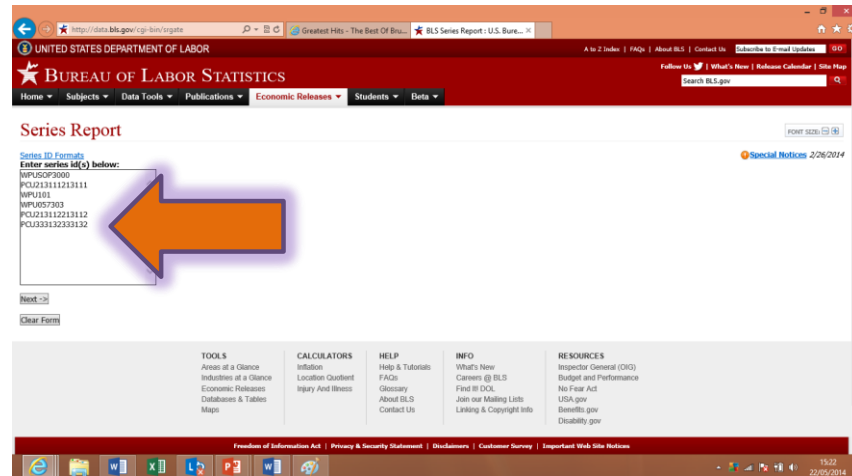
http://data.bls.gov/cgi-bin/srgate
Greatest Hits - The Best Of Bru...
BLS Series Report : U.S. Bure...

UNITED STATES DEPARTMENT OF LABOR
A to Z Index | FAQs | About BLS | Contact Us
Subscribe to E-mail Updates
GO

BUREAU OF LABOR STATISTICS
Follow Us | What's New | Release Calendar | Site Map
Search BLS.gov

Home ▾ Subjects ▾ Data Tools ▾ Publications ▾ Economic Releases ▾ Students ▾ Beta ▾

Series Report
FONT SIZE:

Series ID Formats
Enter series id(s) below:
Special Notices 2/26/2014

WPUSOP3000
PCU213111213111
WPU101
WPU057303
PCU213112213112
PCU333132333132

Next ->
Clear Form

TOOLS
Areas at a Glance
Industries at a Glance
Economic Releases
Databases & Tables
Maps

CALCULATORS
Inflation
Location Quotient
Injury And Illness

HELP
Help & Tutorials
FAQs
Glossary
About BLS
Contact Us

INFO
What's New
Careers @ BLS
Find It! DOL
Join our Mailing Lists
Linking & Copyright Info

RESOURCES
Inspector General (OIG)
Budget and Performance
No Fear Act
USA.gov
Benefits.gov
Disability.gov

Freedom of Information Act | Privacy & Security Statement | Disclaimers | Customer Survey | Important Web Site Notices

15:22
22/05/2014